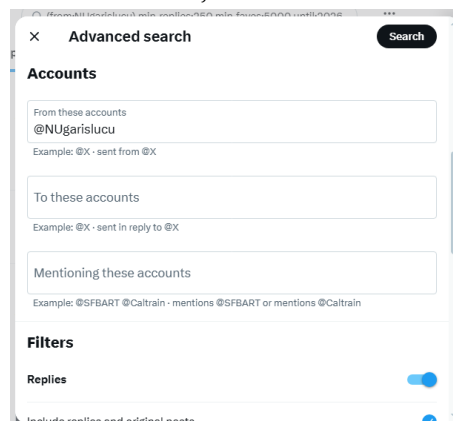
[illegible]

×

Advanced search

Search

Accounts

From these accounts
@NUgarislucu

Example: @X · sent from @X

To these accounts

Example: @X · sent in reply to @X

Mentioning these accounts

Example: @SFBART @Caltrain · mentions @SFBART or mentions @Caltrain

Filters

Replies

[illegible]